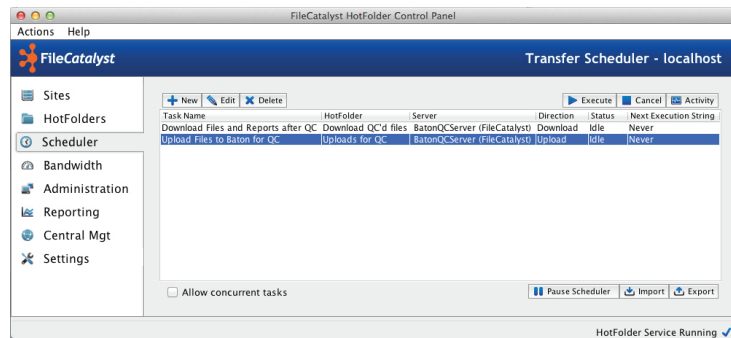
FileCatalyst HotFolder Control Panel

Actions Help

FileCatalyst

Transfer Scheduler - localhost

Sites
HotFolders
Scheduler
Bandwidth
Administration
Reporting
Central Mgt
Settings

New Edit Delete

Execute Cancel Activity

| Task Name | HotFolder | Server | Direction | Status | Next Execution String |
|---|---|---|---|---|---|
| Download Files and Reports after QC | Download QC'd files | BatonQCServer (FileCatalyst) | Download | Idle | Never |
| Upload Files to Baton for QC | Uploads for QC | BatonQCServer (FileCatalyst) | Upload | Idle | Never |

Allow concurrent tasks

Pause Scheduler Import Export

HotFolder Service Running